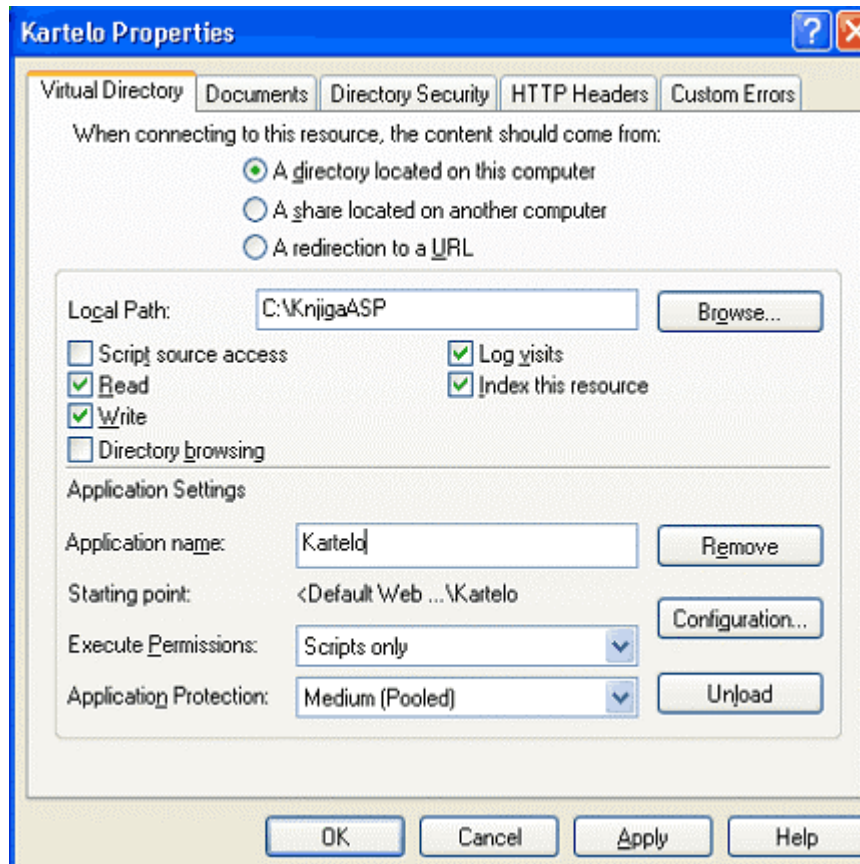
Kartelo Properties

Virtual Directory | Documents | Directory Security | HTTP Headers | Custom Errors

When connecting to this resource, the content should come from:

A directory located on this computer

A share located on another computer

A redirection to a URL

Local Path: C:\KnjigaASP Browse...

Script source access

Read

Write

Directory browsing

Log visits

Index this resource

Application Settings

Application name: Kartelo Remove

Starting point: <Default Web ...\Kartelo

Configuration...

Execute Permissions: Scripts only

Application Protection: Medium (Pooled) Unload

OK Cancel Apply Help